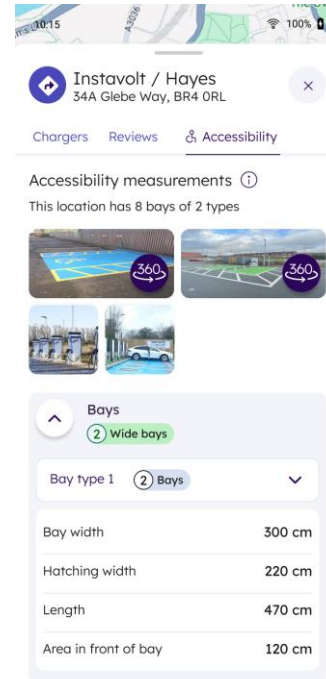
10:15
A3036
100%

Instavolt / Hayes
34A Glebe Way, BR4 0RL

Chargers Reviews Accessibility

Accessibility measurements
This location has 8 bays of 2 types

360
360

Bays
2 Wide bays

Bay type 1 2 Bays

| Bay width | 300 cm |
|---|---|
| Hatching width | 220 cm |
| Length | 470 cm |
| Area in front of bay | 120 cm |